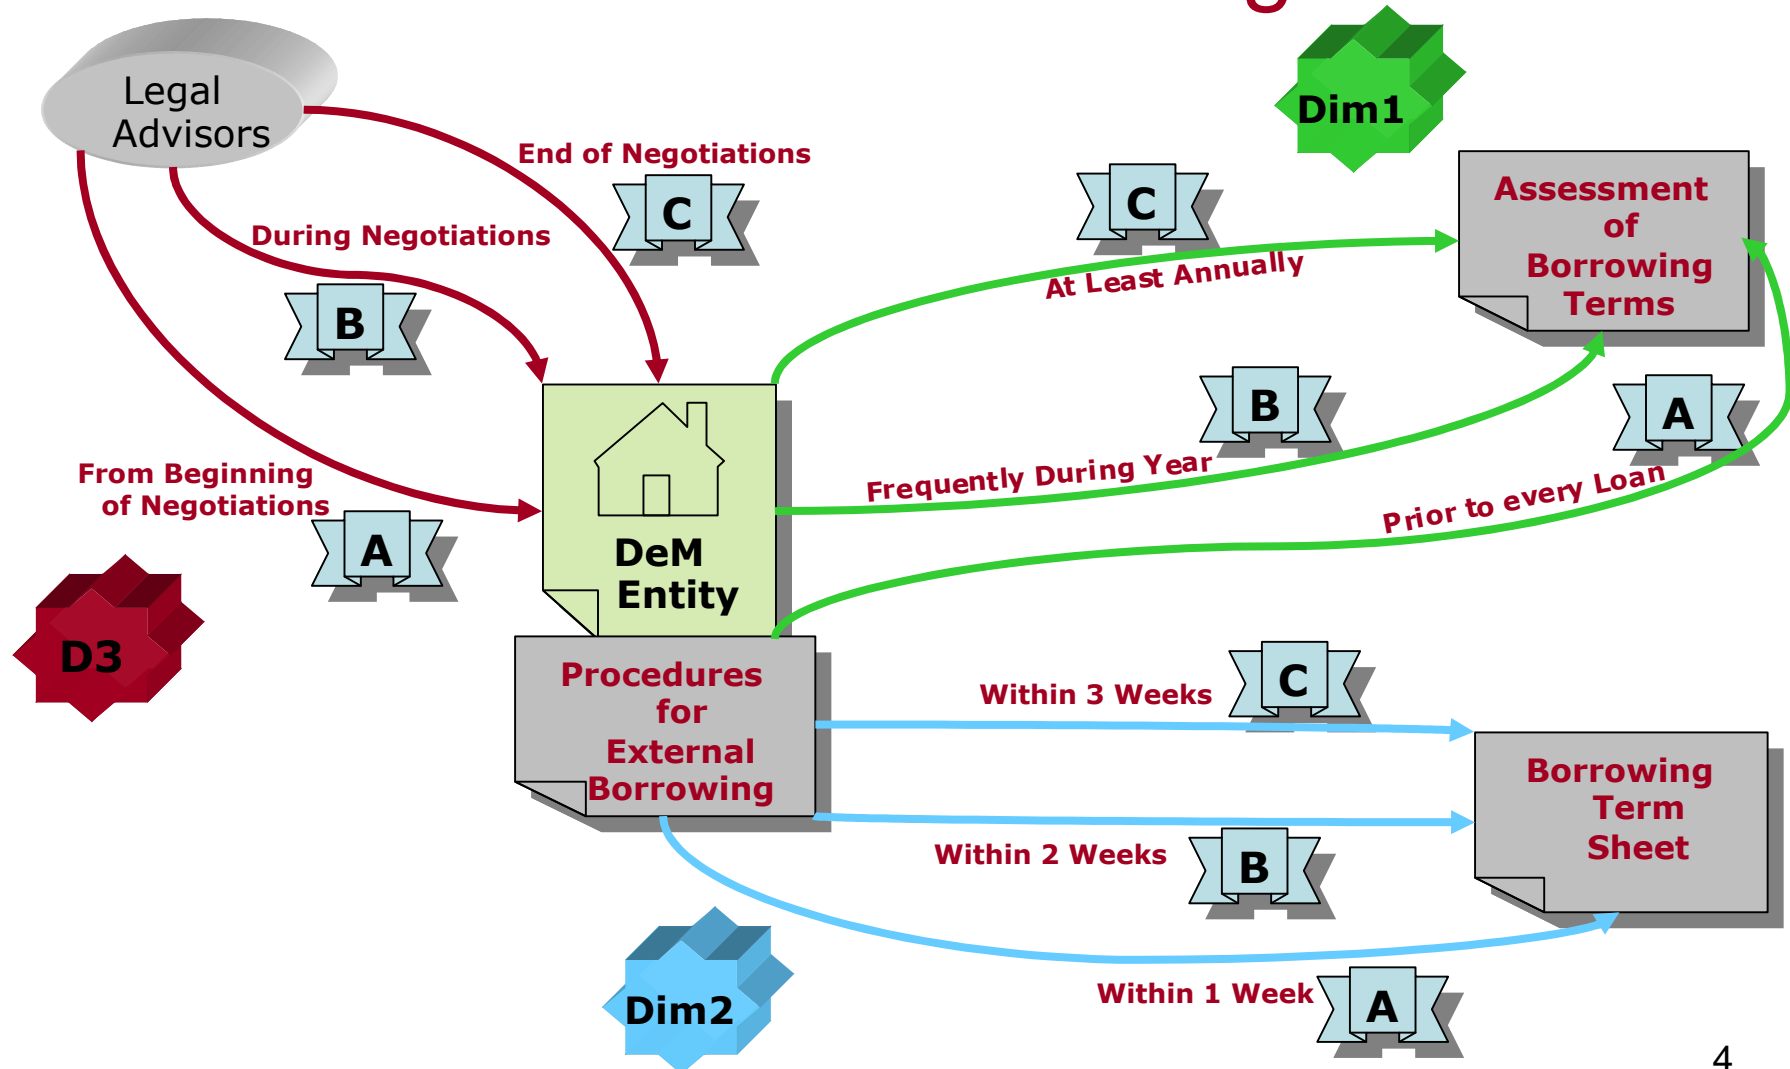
Legal Advisors

Dim1

End of Negotiations

C

C

Assessment of Borrowing Terms

During Negotiations

At Least Annually

B

B

A

From Beginning of Negotiations

Frequently During Year

Prior to every Loan

A

DeM Entity

D3

Procedures for External Borrowing

Within 3 Weeks

C

Borrowing Term Sheet

Within 2 Weeks

B

Dim2

Within 1 Week

A

4